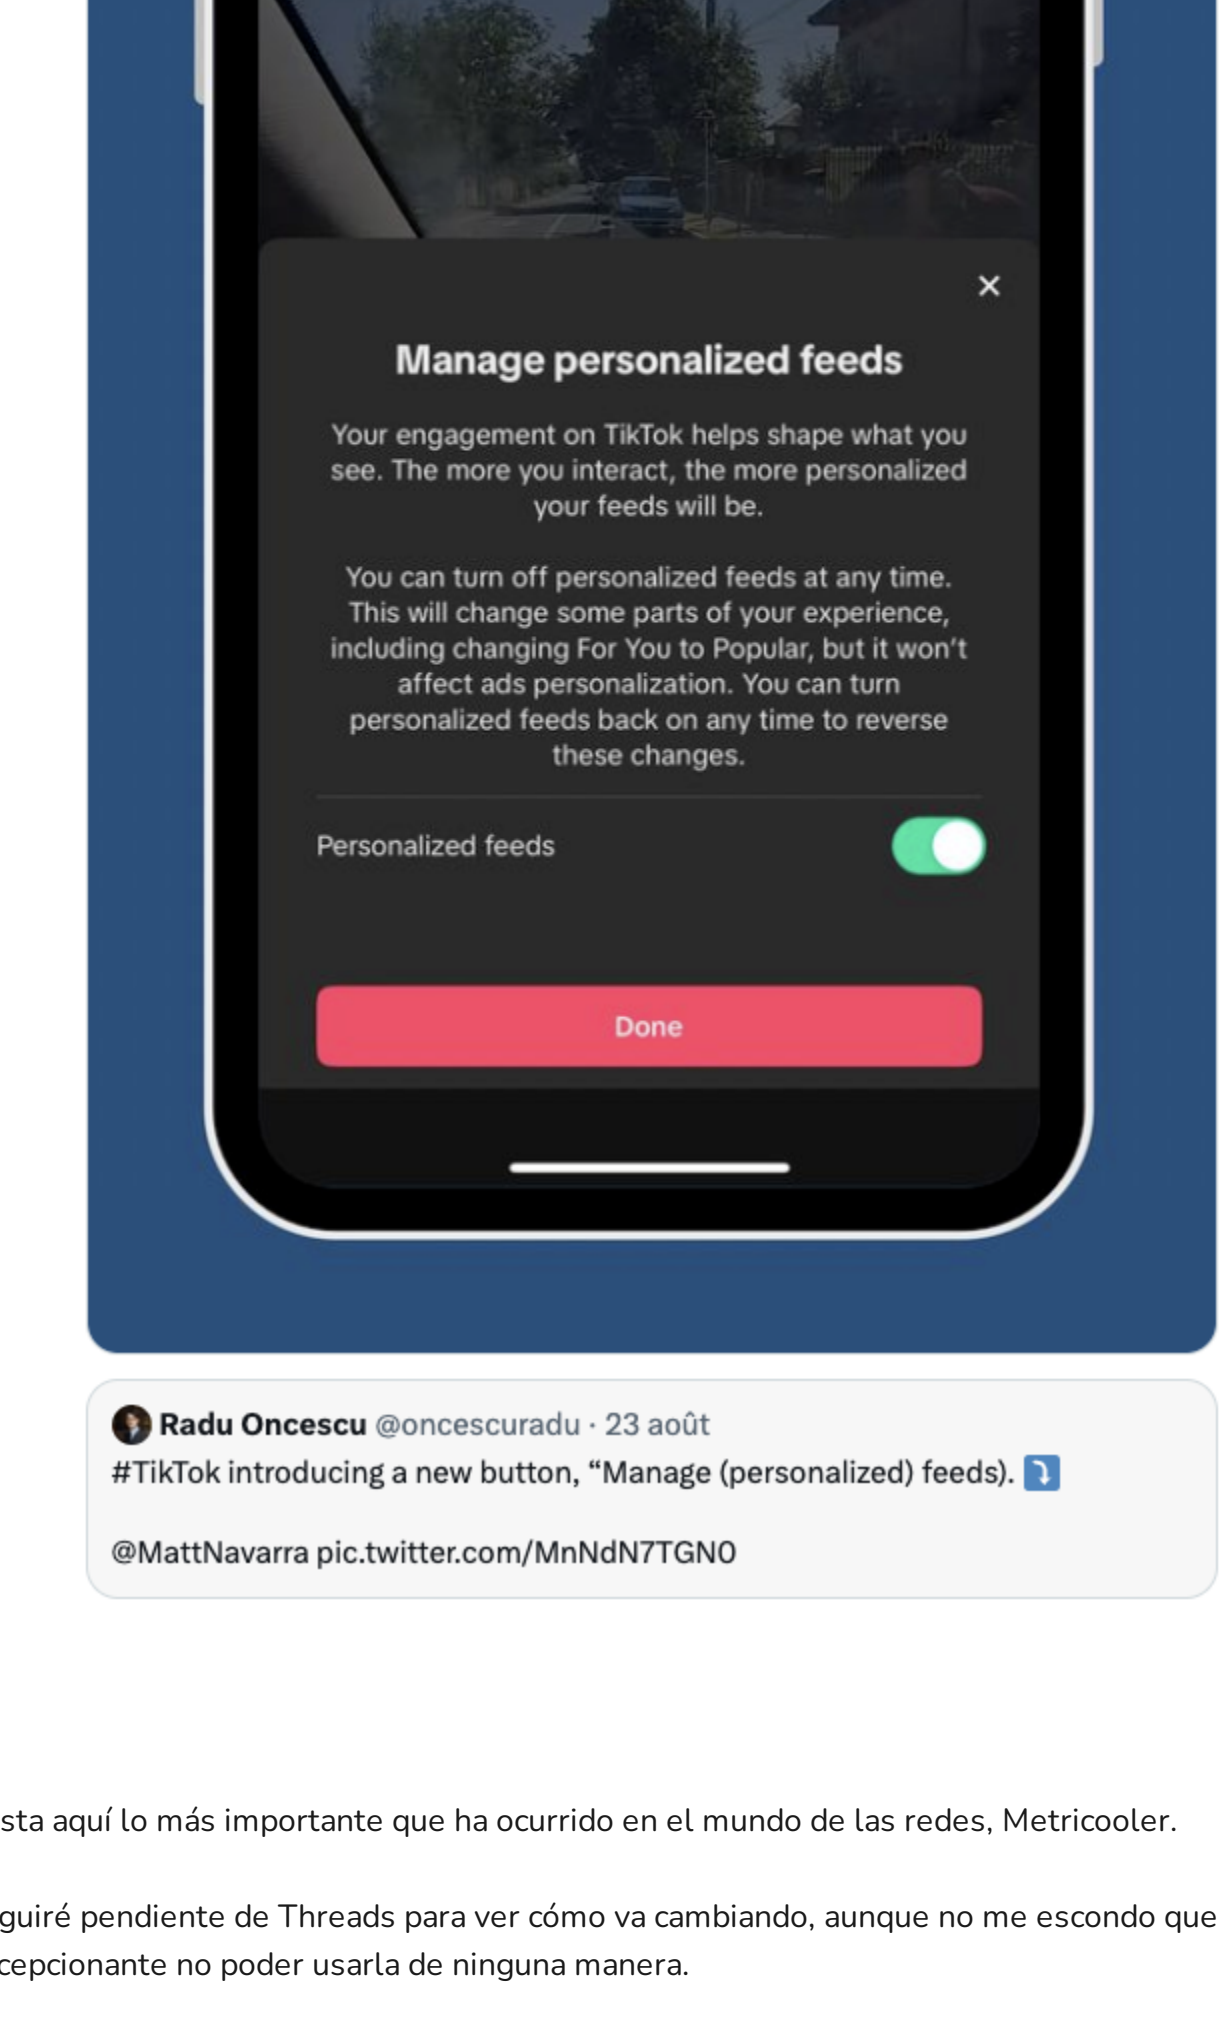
×

Manage personalized feeds

Your engagement on TikTok helps shape what you see. The more you interact, the more personalized your feeds will be.

You can turn off personalized feeds at any time. This will change some parts of your experience, including changing For You to Popular, but it won't affect ads personalization. You can turn personalized feeds back on any time to reverse these changes.

Personalized feeds

Done

Radu Oncescu @oncescuradu · 23 août

#TikTok introducing a new button, “Manage (personalized) feeds). ⤵️

@MattNavarra pic.twitter.com/MnNdN7TGN0

sta aquí lo más importante que ha ocurrido en el mundo de las redes, Metricooler.

guiré pendiente de Threads para ver cómo va cambiando, aunque no me escondo que cepcionante no poder usarla de ninguna manera.